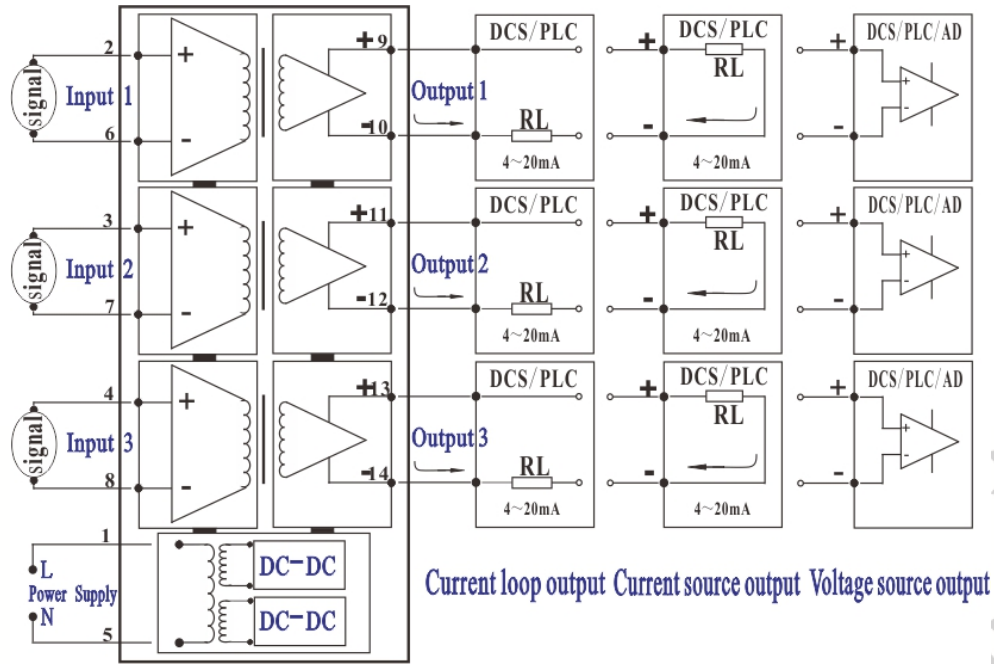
2
signal
Input 1
6
+
-
+9
-10
Output 1
DCS/PLC
RL
4~20mA
+
-
DCS/PLC
RL
4~20mA
+
-
DCS/PLC/AD
+
-

3
signal
Input 2
7
+
-
+11
-12
Output 2
DCS/PLC
RL
4~20mA
+
-
DCS/PLC
RL
4~20mA
+
-
DCS/PLC/AD
+
-

4
signal
Input 3
8
+
-
+13
-14
Output 3
DCS/PLC
RL
4~20mA
+
-
DCS/PLC
RL
4~20mA
+
-
DCS/PLC/AD
+
-

1
L
Power Supply
N
5
DC-DC
DC-DC

Current loop output Current source output Voltage source output